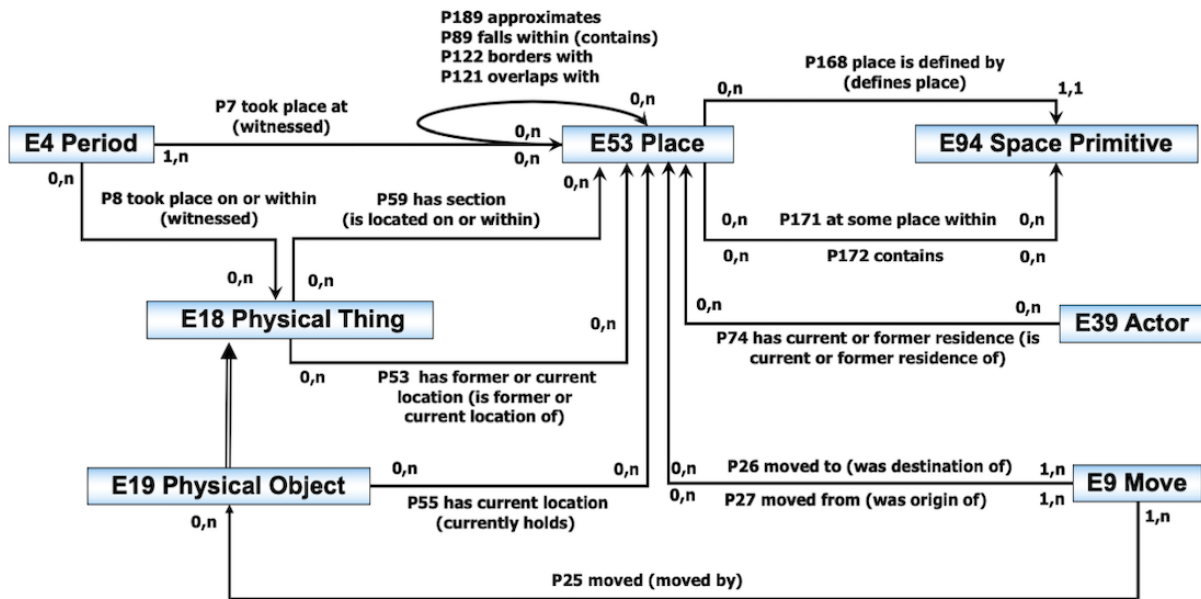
P189 approximates
P89 falls within (contains)
P122 borders with
P121 overlaps with

0,n

P168 place is defined by (defines place)

0,n

1,1

P7 took place at (witnessed)

0,n

E4 Period

1,n

0,n

E53 Place

E94 Space Primitive

0,n

P8 took place on or within (witnessed)

P59 has section (is located on or within)

0,n

0,n

P171 at some place within

0,n

0,n

P172 contains

0,n

0,n

0,n

0,n

0,n

E18 Physical Thing

0,n

E39 Actor

P74 has current or former residence (is current or former residence of)

0,n

P53 has former or current location (is former or current location of)

E19 Physical Object

0,n

0,n

0,n

P26 moved to (was destination of)

1,n

E9 Move

0,n

P27 moved from (was origin of)

1,n

P55 has current location (currently holds)

0,n

1,n

P25 moved (moved by)